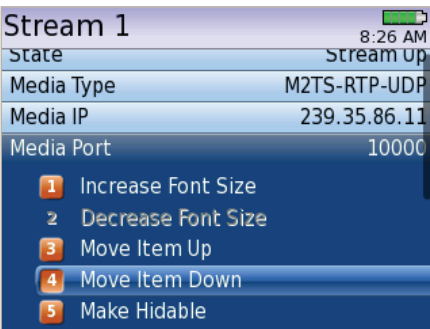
Stream 1
8:26 AM

| State | Stream Up |
|---|---|
| Media Type | M2TS-RTP-UDP |
| Media IP | 239.35.86.11 |
| Media Port | 10000 |

1 Increase Font Size
2 Decrease Font Size
3 Move Item Up
4 Move Item Down
5 Make Hidable